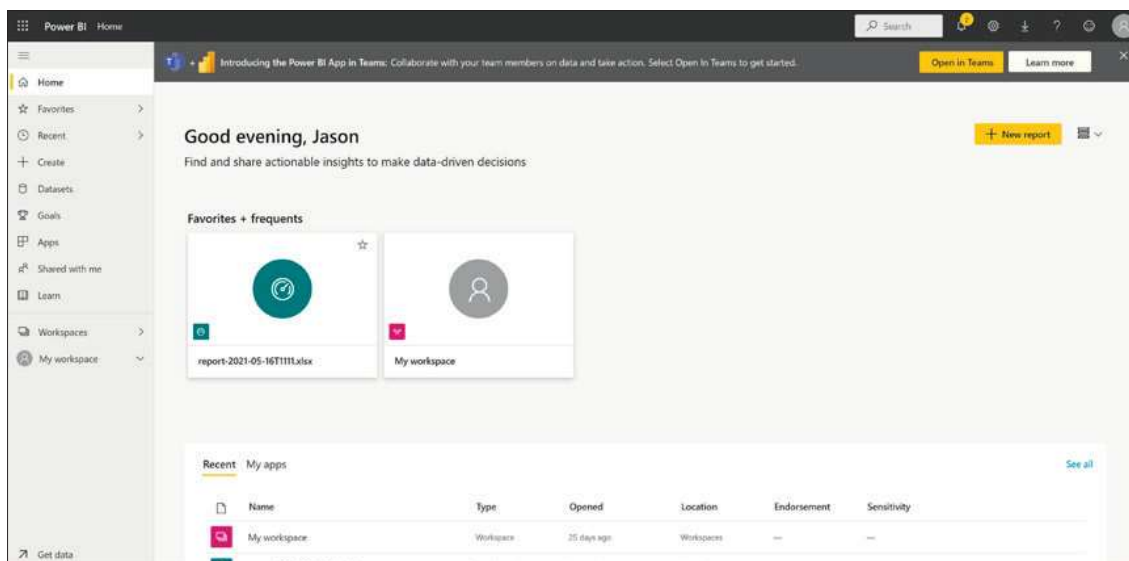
Power BI Home

Search

Home
Favorites
Recent
Create
Datasets
Goals
Apps
Shared with me
Learn
Workspaces
My workspace

Introducing the Power BI App in Teams: Collaborate with your team members on data and take action. Select Open in Teams to get started.

Open in Teams
Learn more

Good evening, Jason
Find and share actionable insights to make data-driven decisions

+ New report

Favorites + frequents

report-2021-05-16T1111.xlsx

My workspace

Recent My apps

See all

| | Name | Type | Opened | Location | Endorsement | Sensitivity |
|---|---|---|---|---|---|---|
| | My workspace | Workspace | 25 days ago | Workspaces | — | — |

Get data